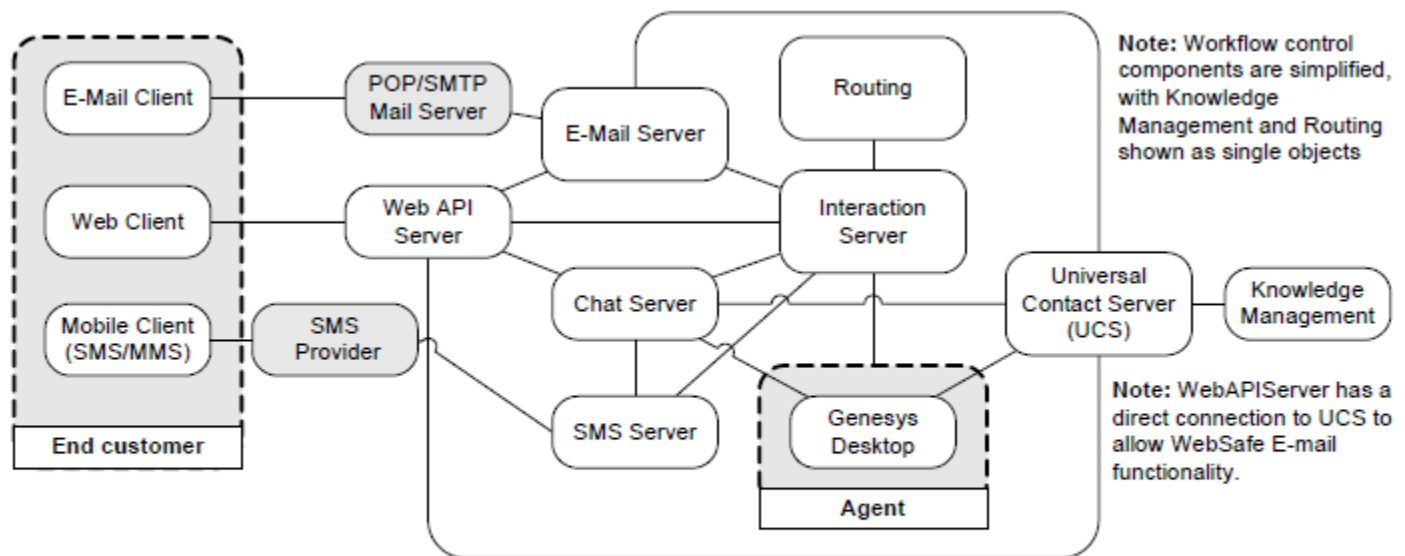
E-Mail Client

Web Client

Mobile Client (SMS/MMS)

End customer

POP/SMTP Mail Server

Web API Server

SMS Provider

E-Mail Server

Chat Server

SMS Server

Routing

Interaction Server

Genesys Desktop

Agent

Universal Contact Server (UCS)

Knowledge Management

**Note:** Workflow control components are simplified, with Knowledge Management and Routing shown as single objects

**Note:** WebAPIServer has a direct connection to UCS to allow WebSafe E-mail functionality.